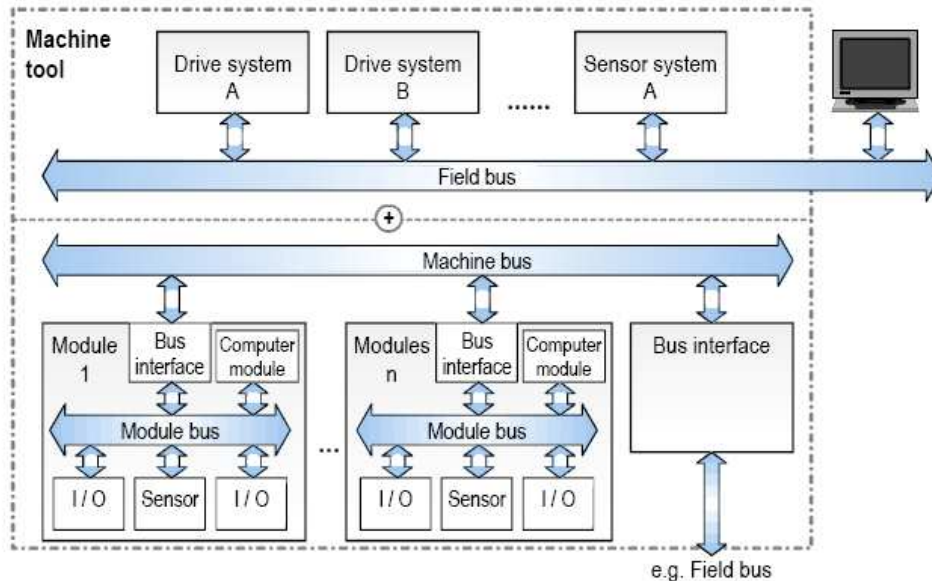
Machine tool

Drive system A

Drive system B

......

Sensor system A

Field bus

+

Machine bus

Module 1

Bus interface

Computer module

Module bus

I / O

Sensor

I / O

...

Modules n

Bus interface

Computer module

Module bus

I / O

Sensor

I / O

Bus interface

e.g. Field bus